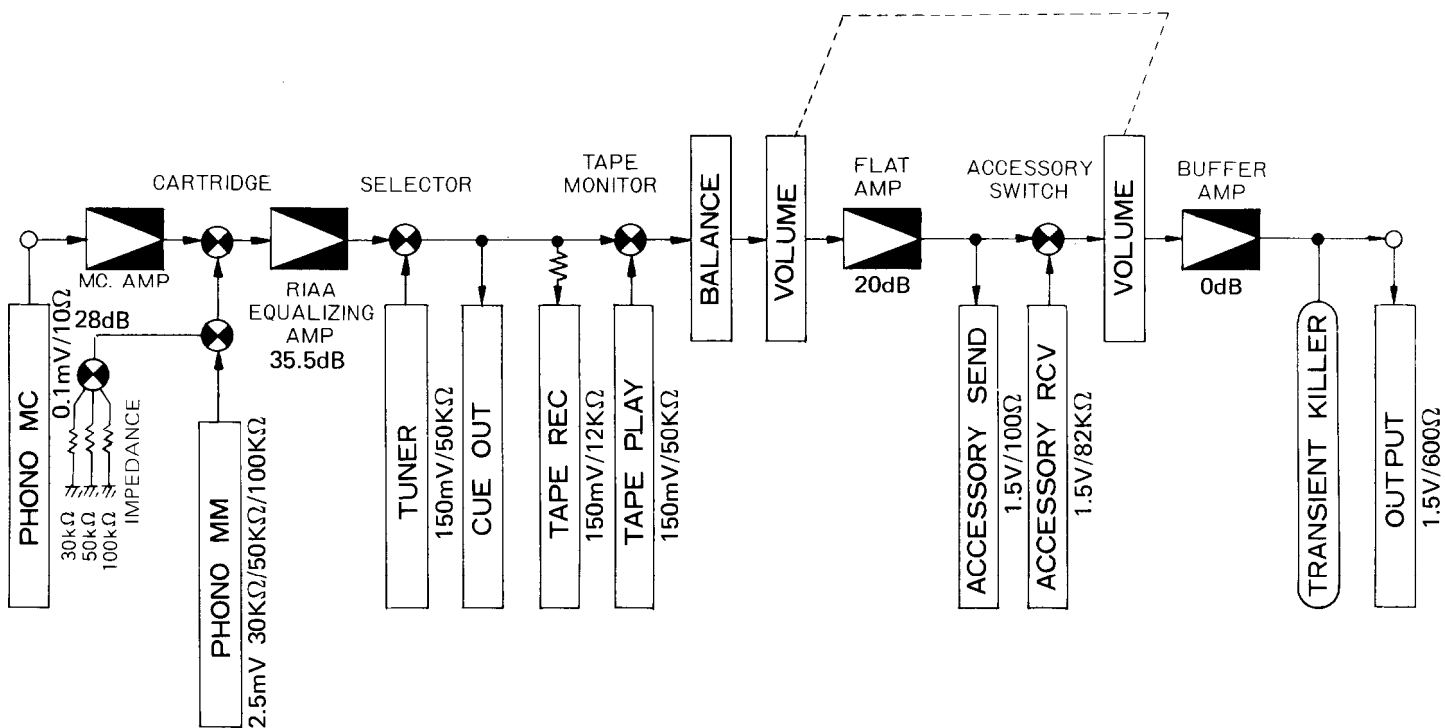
CARTRIDGE

SELECTOR

TAPE MONITOR

BALANCE

VOLUME

FLAT AMP

ACCESSORY SWITCH

VOLUME

BUFFER AMP

MC. AMP

RIAA EQUALIZING AMP 35.5dB

20dB

0dB

PHONO MC

0.1mV/10Ω

28dB

IMPEDANCE

30kΩ 50kΩ 100kΩ

PHONO MM

2.5mV 30KΩ/50KΩ/100KΩ

TUNER

150mV/50KΩ

CUE OUT

TAPE REC

150mV/12KΩ

TAPE PLAY

150mV/50KΩ

ACCESSORY SEND

1.5V/100Ω

ACCESSORY RCV

1.5V/82KΩ

TRANSIENT KILLER

OUTPUT

1.5V/600Ω